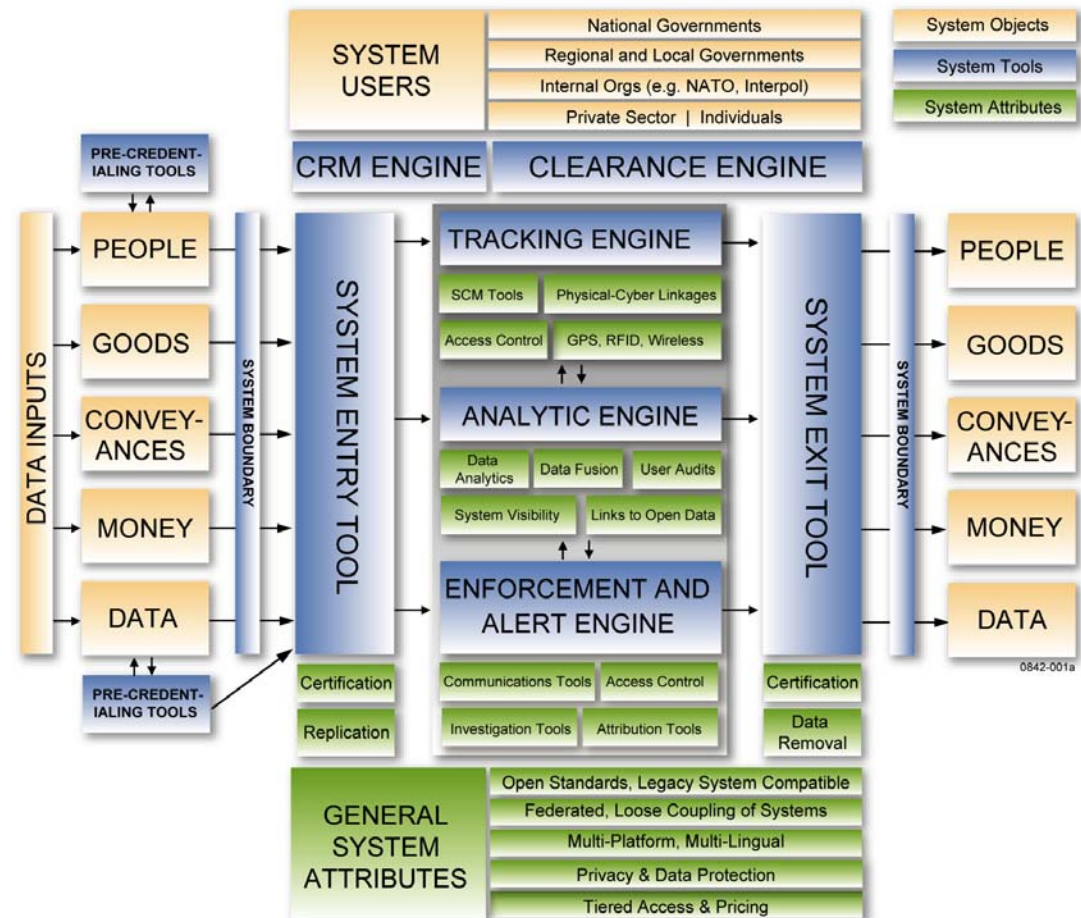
SYSTEM USERS

National Governments

Regional and Local Governments

Internal Orgs (e.g. NATO, Interpol)

Private Sector | Individuals

System Objects

System Tools

System Attributes

CRM ENGINE

CLEARANCE ENGINE

PRE-CREDENTIALING TOOLS

DATA INPUTS

PEOPLE

GOODS

CONVEYANCES

MONEY

DATA

PRE-CREDENTIALING TOOLS

SYSTEM BOUNDARY

SYSTEM ENTRY TOOL

Certification

Replication

TRACKING ENGINE

SCM Tools

Physical-Cyber Linkages

Access Control

GPS, RFID, Wireless

ANALYTIC ENGINE

Data Analytics

Data Fusion

User Audits

System Visibility

Links to Open Data

ENFORCEMENT AND ALERT ENGINE

Communications Tools

Access Control

Investigation Tools

Attribution Tools

SYSTEM EXIT TOOL

Certification

Data Removal

SYSTEM BOUNDARY

PEOPLE

GOODS

CONVEYANCES

MONEY

DATA

0842-001a

GENERAL SYSTEM ATTRIBUTES

Open Standards, Legacy System Compatible

Federated, Loose Coupling of Systems

Multi-Platform, Multi-Lingual

Privacy & Data Protection

Tiered Access & Pricing